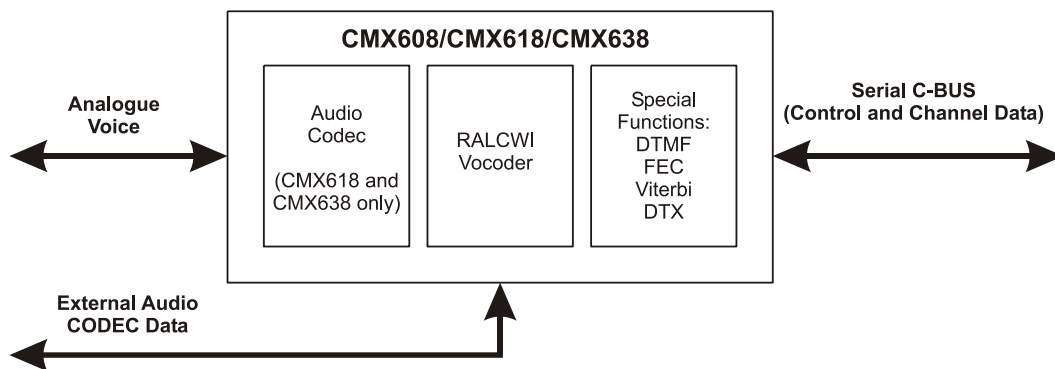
CMX608/CMX618/CMX638

Analogue Voice

Audio Codec

(CMX618 and CMX638 only)

RALCWI Vocoder

Special Functions:
DTMF
FEC
Viterbi
DTX

Serial C-BUS (Control and Channel Data)

External Audio CODEC Data